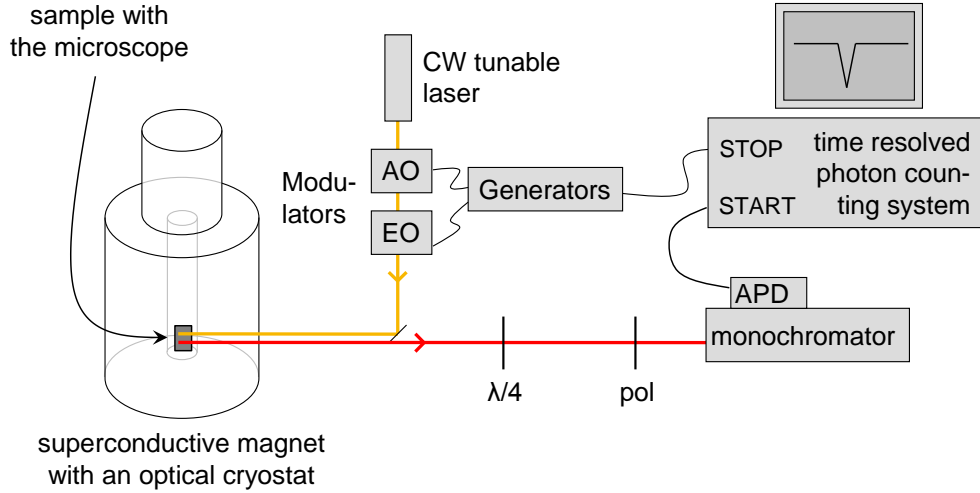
sample with the microscope

CW tunable laser

Modulators

AO

EO

Generators

STOP

START

time resolved photon counting system

APD

monochromator

$\lambda/4$

pol

superconductive magnet with an optical cryostat